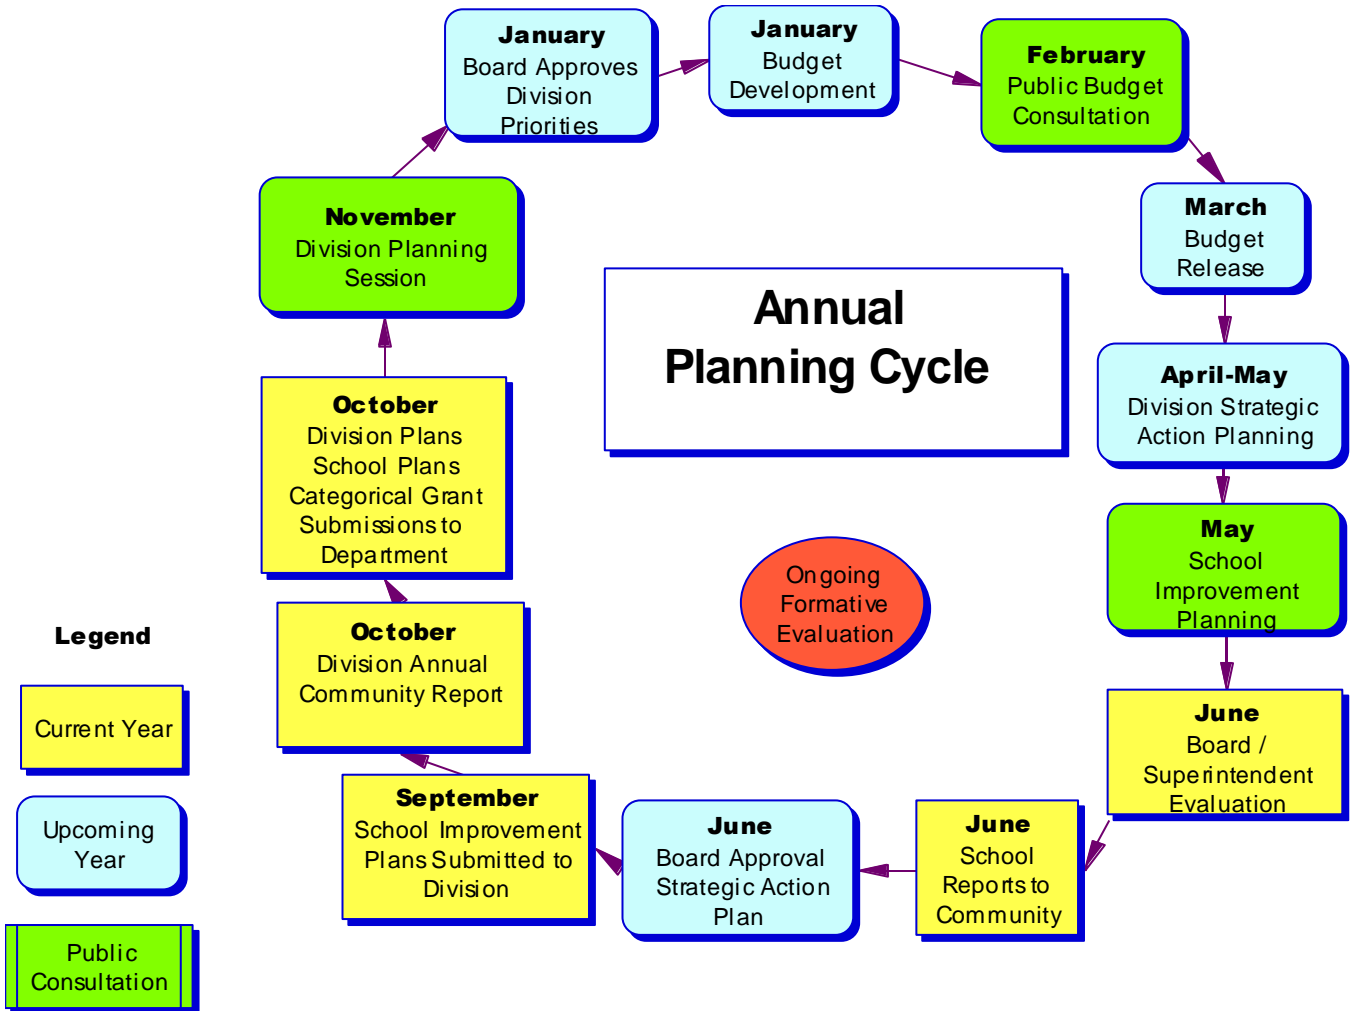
Annual Planning Cycle

January
Board Approves Division Priorities

January
Budget Development

February
Public Budget Consultation

March
Budget Release

April-May
Division Strategic Action Planning

May
School Improvement Planning

June
Board / Superintendent Evaluation

June
School Reports to Community

June
Board Approval Strategic Action Plan

September
School Improvement Plans Submitted to Division

October
Division Annual Community Report

October
Division Plans School Plans Categorical Grant Submissions to Department

November
Division Planning Session

Ongoing Formative Evaluation

Legend

Current Year

Upcoming Year

Public Consultation